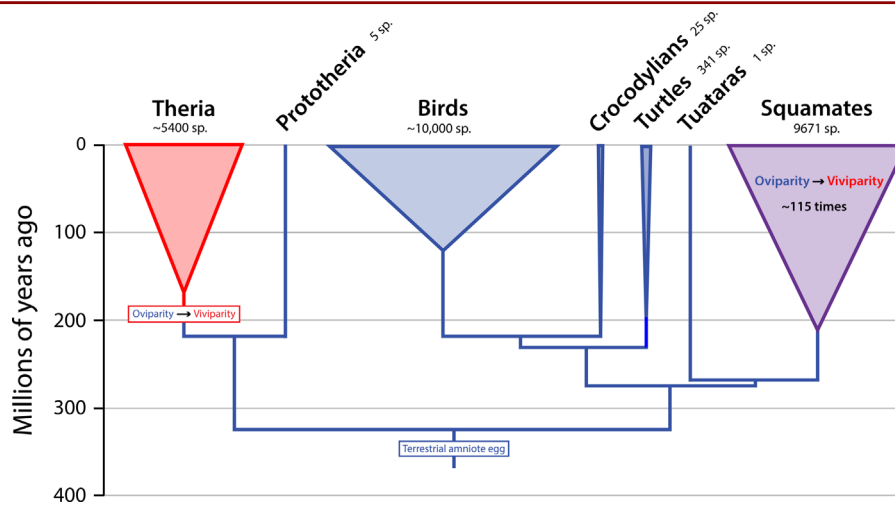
Theria
~5400 sp.

Prototheria 5 sp.

Birds
~10,000 sp.

Crocodylians 25 sp.

Turtles 341 sp.

Tuataras 1 sp.

Squamates
9671 sp.

Oviparity → Viviparity
~115 times

Oviparity → Viviparity

Terrestrial amniote egg

Millions of years ago

0
100
200
300
400